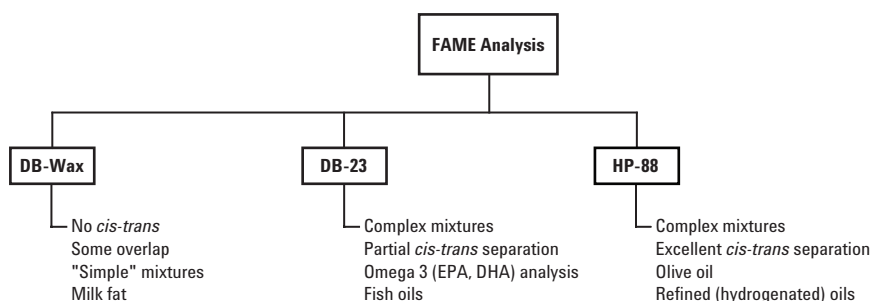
FAME Analysis

DB-Wax

No cis-trans
Some overlap
"Simple" mixtures
Milk fat

DB-23

Complex mixtures
Partial cis-trans separation
Omega 3 (EPA, DHA) analysis
Fish oils

HP-88

Complex mixtures
Excellent cis-trans separation
Olive oil
Refined (hydrogenated) oils